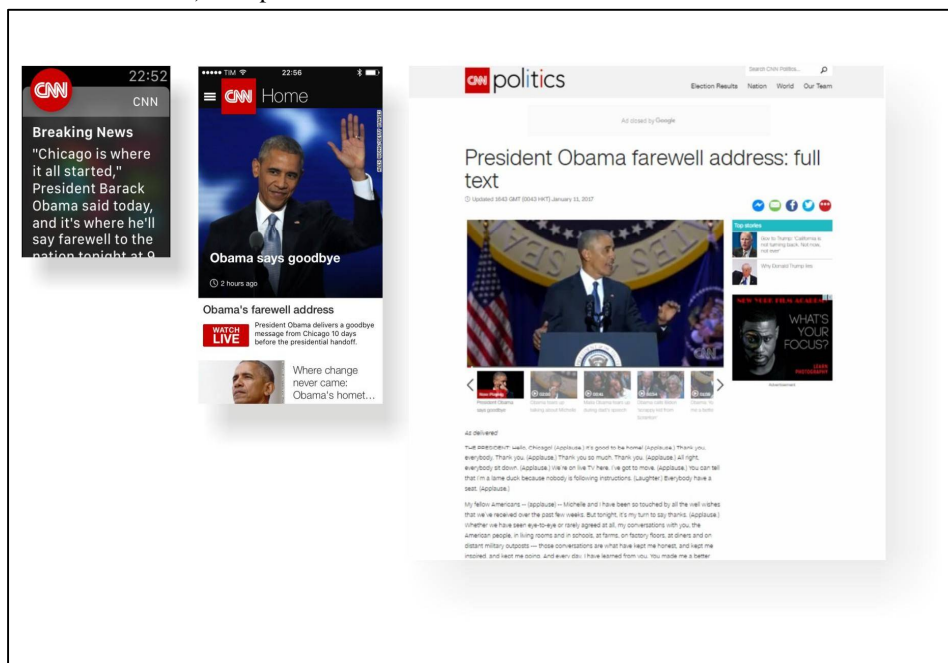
CNN 22:52
CNN

Breaking News
"Chicago is where it all started," President Barack Obama said today, and it's where he'll say farewell to the nation tonight at 9

●●●●● TIM 22:56

CNN Home

Obama says goodbye

2 hours ago

Obama's farewell address

WATCH LIVE

President Obama delivers a goodbye message from Chicago 10 days before the presidential handoff.

Where change never came: Obama's homet…

CNN politics

Search CNN Politics...

Election Results Nation World Our Team

Ad closed by Google

President Obama farewell address: full text

Updated 1642 GMT (0043 HKT) January 11, 2017

Top stories

WHAT'S YOUR FOCUS?

As delivered

THE PRESIDENT: Hello, Chicago! (Applause.) It's good to be home! (Applause.) Thank you, everybody. Thank you. (Applause.) Thank you so much. Thank you. (Applause.) All right, everybody sit down. (Applause.) We're on live TV here. I've got to move. (Applause.) You can tell that I'm a lame duck because nobody is following instructions. (Laughter.) Everybody have a seat. (Applause.)

My fellow Americans -- (applause) -- Michelle and I have been so touched by all the well wishes that we've received over the past few weeks. But tonight, it's my turn to say thanks. (Applause.) Whether we have seen eye-to-eye or rarely agreed at all, my conversations with you, the American people, in living rooms and in schools, at farms, on factory floors, at diners and on distant military outposts -- those conversations are what have kept me honest, and kept me inspired, and kept me going. And every day, I have learned from you. You made me a better